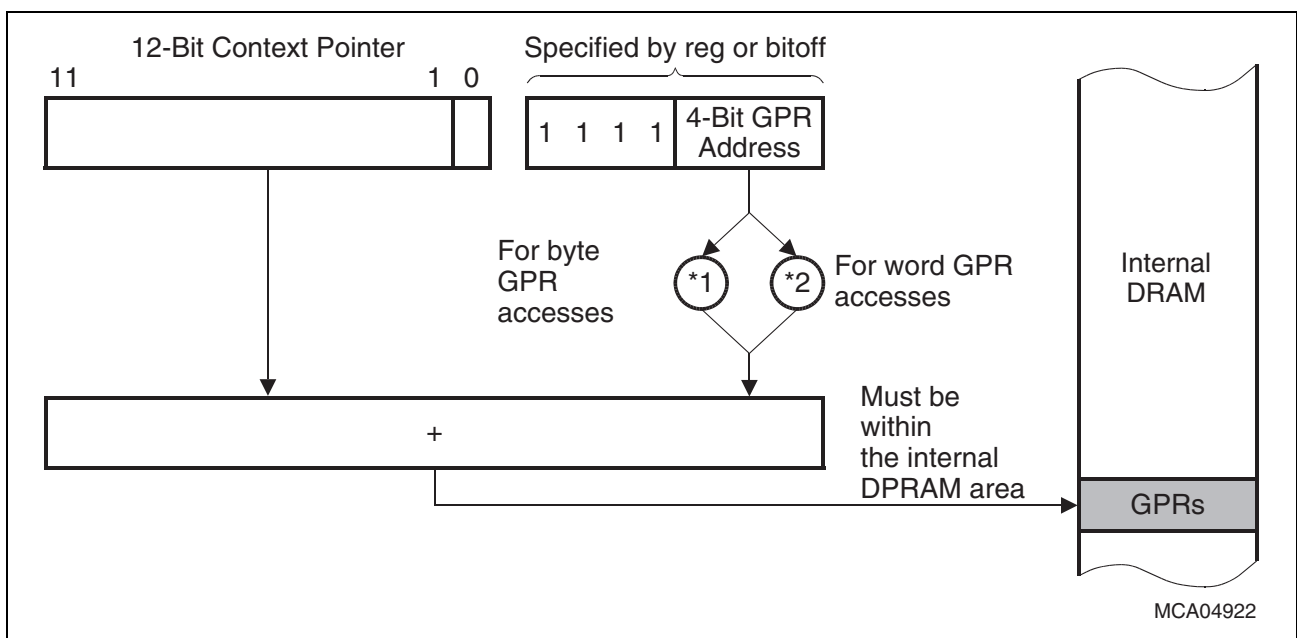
12-Bit Context Pointer

11

1 0

Specified by reg or bitoff

1 1 1 1

4-Bit GPR Address

For byte GPR accesses

*1

*2

For word GPR accesses

Internal DRAM

+

Must be within the internal DPRAM area

GPRs

MCA04922